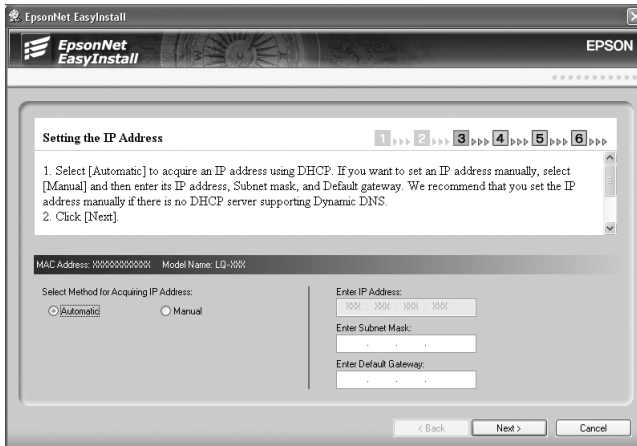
EpsonNet EasyInstall

EpsonNet EasyInstall

EPSON

Setting the IP Address

1 2 3 4 5 6

1. Select [Automatic] to acquire an IP address using DHCP. If you want to set an IP address manually, select [Manual] and then enter its IP address, Subnet mask, and Default gateway. We recommend that you set the IP address manually if there is no DHCP server supporting Dynamic DNS.
2. Click [Next].

MAC Address: XXXXXXXXXXXX Model Name: LQ-XXX

Select Method for Acquiring IP Address:

Automatic

Manual

Enter IP Address:

XXX . XXX . XXX . XXX

Enter Subnet Mask:

Enter Default Gateway:

< Back

Next >

Cancel